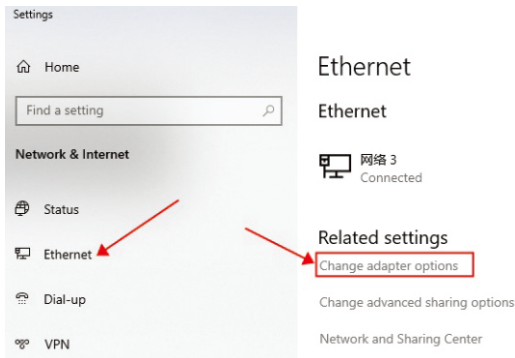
Settings

Home

Find a setting

Network & Internet

Status

Ethernet

Dial-up

VPN

Ethernet

Ethernet

网络 3
Connected

Related settings

Change adapter options

Change advanced sharing options

Network and Sharing Center